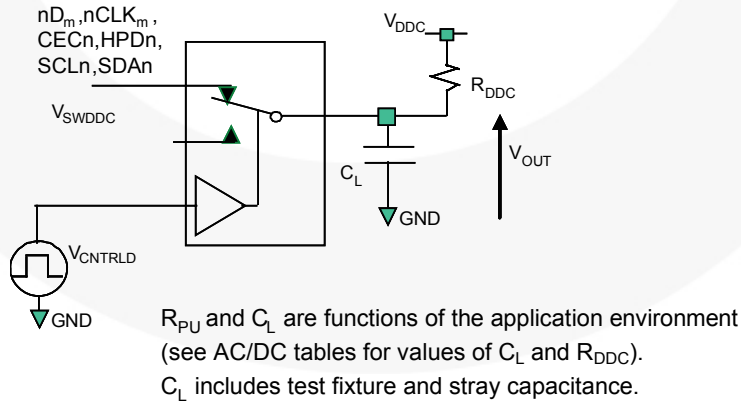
$nD_m$,$nCLK_m$, CECn,HPDn, SCLn,SDAn

$V_{DDC}$

$R_{DDC}$

$V_{SWDDC}$

$C_L$

$V_{OUT}$

GND

$V_{CNTRLD}$

GND

$R_{PU}$ and $C_L$ are functions of the application environment (see AC/DC tables for values of $C_L$ and $R_{DDC}$). $C_L$ includes test fixture and stray capacitance.